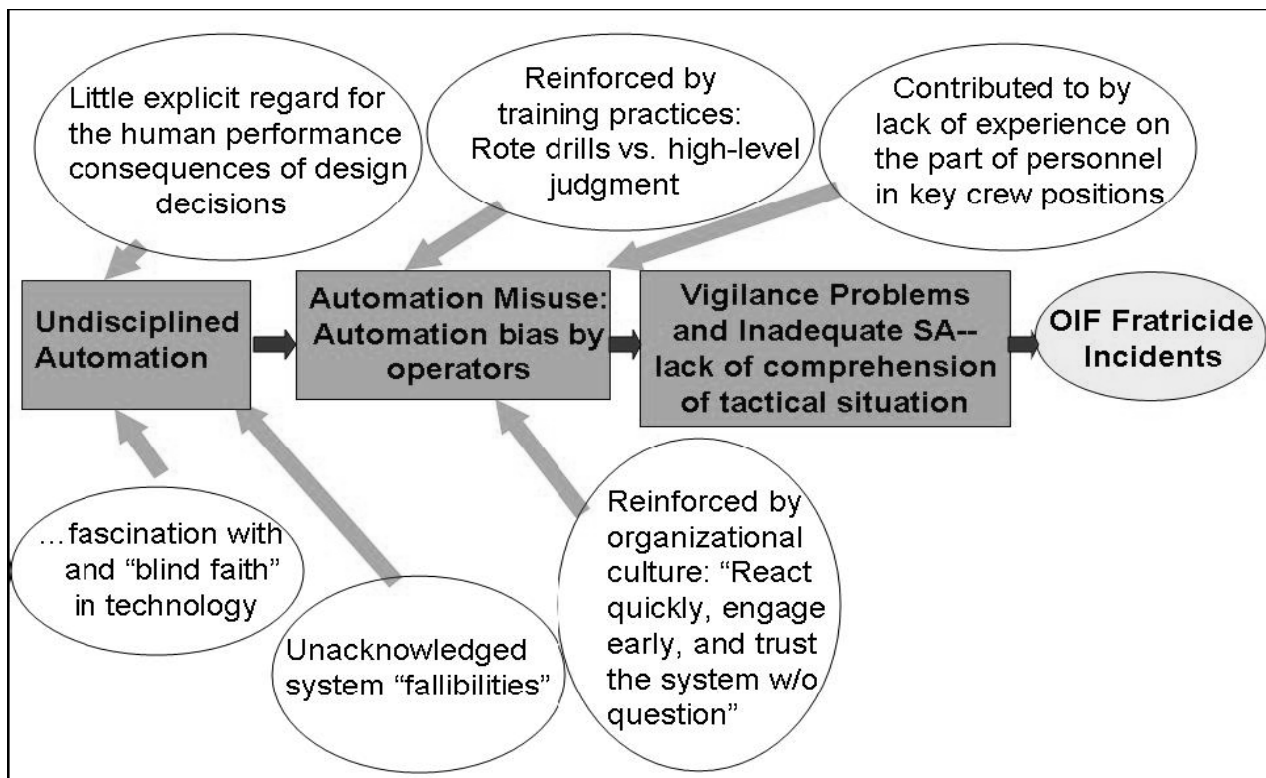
Little explicit regard for the human performance consequences of design decisions

Reinforced by training practices: Rote drills vs. high-level judgment

Contributed to by lack of experience on the part of personnel in key crew positions

Undisciplined Automation

Automation Misuse: Automation bias by operators

Vigilance Problems and Inadequate SA-- lack of comprehension of tactical situation

OIF Fratricide Incidents

…fascination with and "blind faith" in technology

Unacknowledged system "fallibilities"

Reinforced by organizational culture: "React quickly, engage early, and trust the system w/o question"